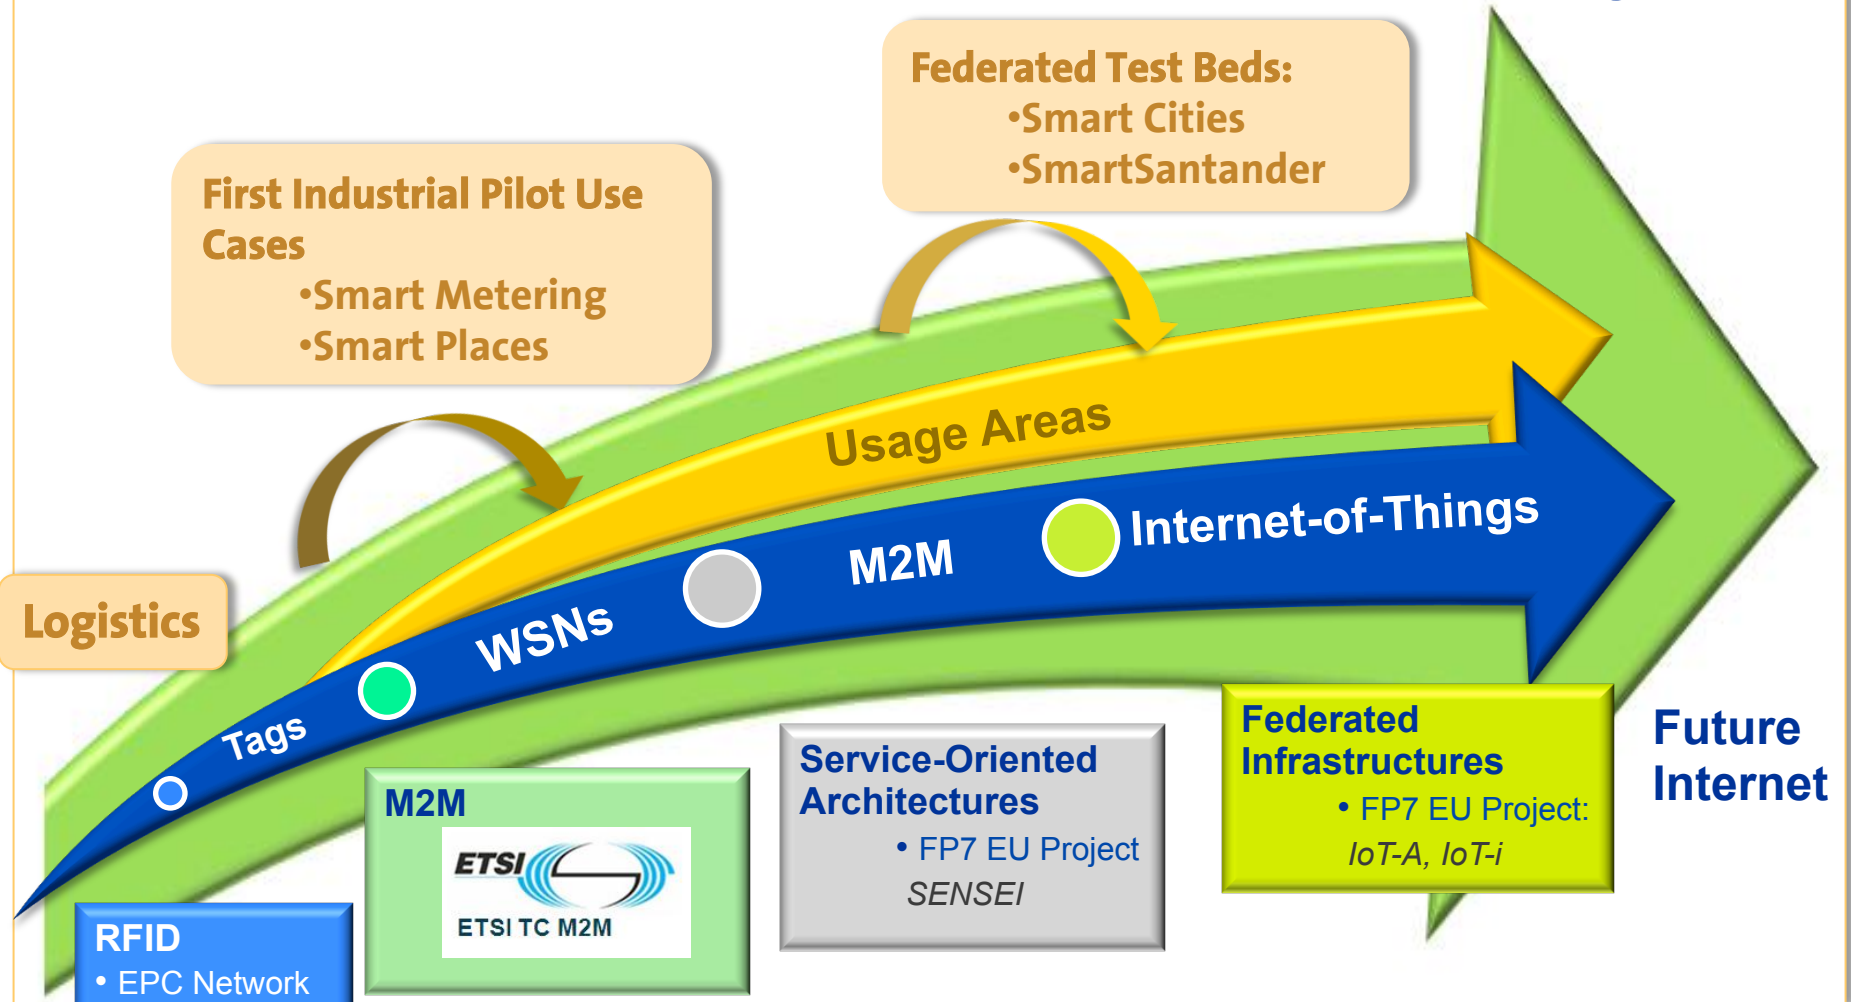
Federated Test Beds:
•Smart Cities
•SmartSantander

First Industrial Pilot Use Cases
•Smart Metering
•Smart Places

Usage Areas

Logistics

Tags

WSNs

M2M

Internet-of-Things

Future Internet

RFID
• EPC Network

M2M
ETSI
ETSI TC M2M

Service-Oriented Architectures
• FP7 EU Project SENSEI

Federated Infrastructures
• FP7 EU Project: IoT-A, IoT-i